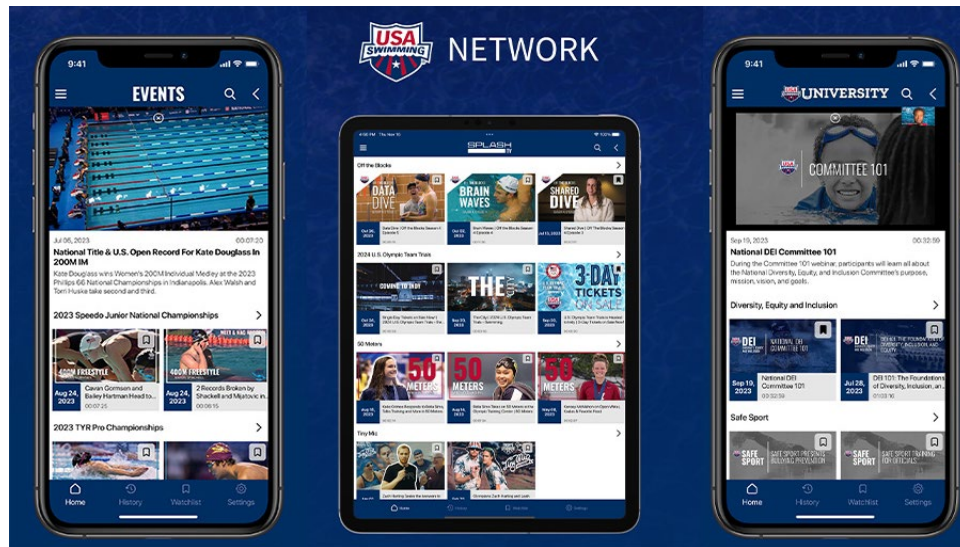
USA SWIMMING NETWORK

9:41

EVENTS

Jul 08, 2023 00:07:20

National Title & U.S. Open Record For Kate Douglass In 200M IM

Kate Douglass wins Women's 200M Individual Medley at the 2023 Phillips 66 National Championships in Indianapolis. Alex Walsh and Torri Huske take second and third.

2023 Speedo Junior National Championships

400M FREESTYLE
Aug 24, 2023
Cavan Gormsen and Bailey Hartman Head to...
00:07:25

400M FREESTYLE
Aug 24, 2023
2 Records Broken by Shackell and Mijatovic in...
00:06:15

2023 TYR Pro Championships

Home History Watchlist Settings

SPLASH TV

Off the Blocks

DATA DIVE

BRAIN WAVES

SHARED DIVE

2024 U.S. Olympic Team Trials

THE

3-DAY TICKETS ON SALE

50 Meters

50 METERS

50 METERS

50 METERS

Tiny Mic

9:41

UNIVERSITY

COMMITTEE 101

Sep 19, 2023 00:32:59

National DEI Committee 101

During the Committee 101 webinar, participants will learn all about the National Diversity, Equity, and Inclusion Committee's purpose, mission, vision, and goals.

Diversity, Equity and Inclusion

DEI NATIONAL DEI COMMITTEE 101
Sep 19, 2023
National DEI Committee 101
00:32:59

DEI
Jul 28, 2023
DEI 101: The Foundations of Diversity, Inclusion, an...
01:01:10

Safe Sport

SAFE SPORT

SAFE SPORT

Home History Watchlist Settings